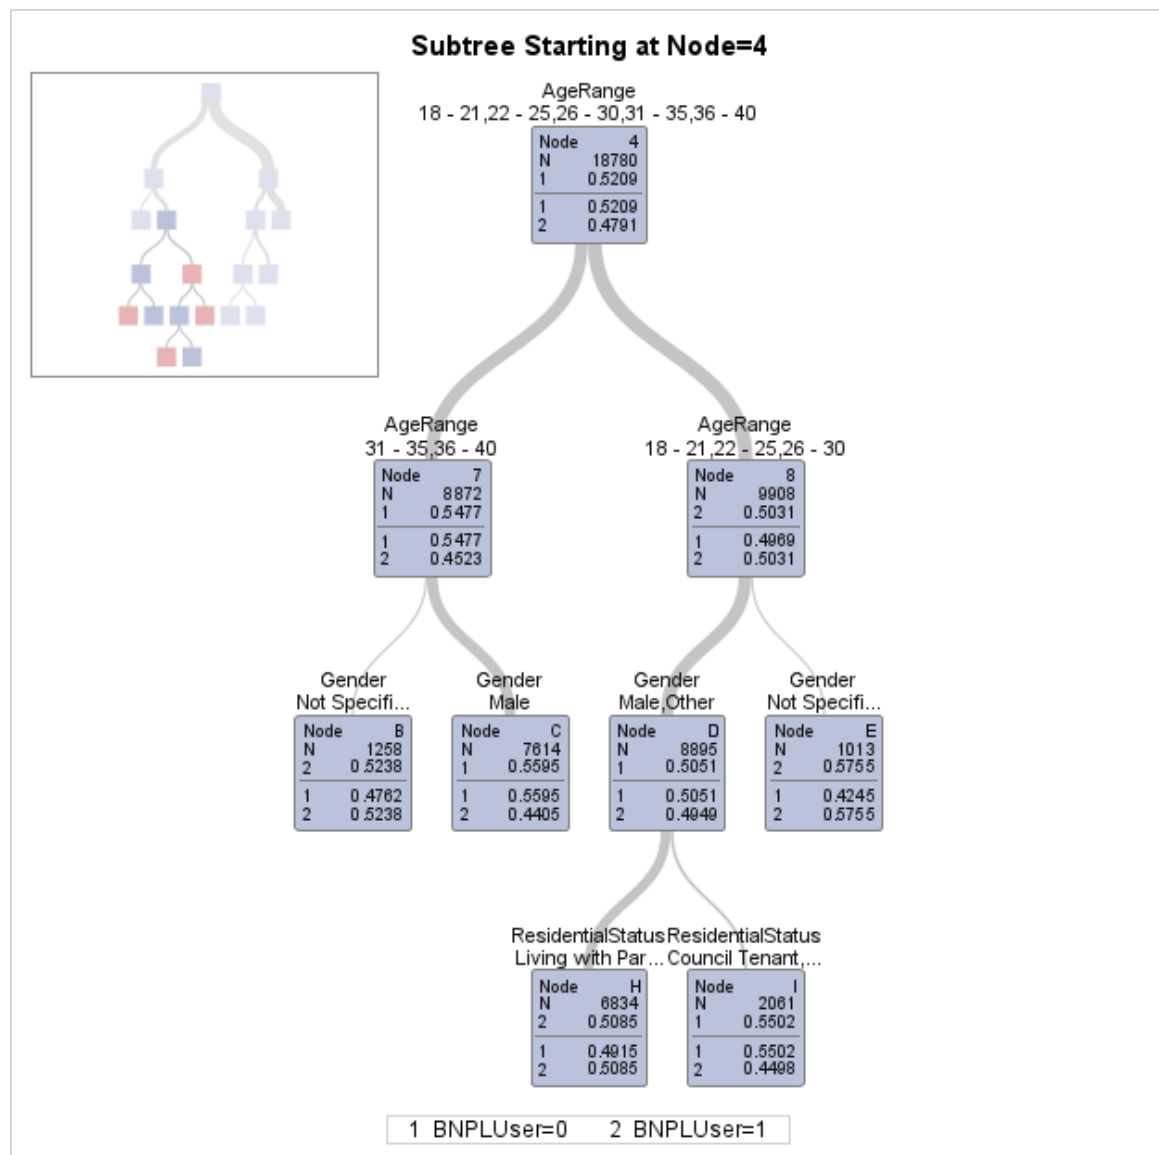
Subtree Starting at Node=4

AgeRange
18 - 21,22 - 25,26 - 30,31 - 35,36 - 40

| Node | 4 |
|---|---|
| N | 18780 |
| 1 | 0.5209 |
| 1 | 0.5209 |
| 2 | 0.4791 |

AgeRange
31 - 35,36 - 40

| Node | 7 |
|---|---|
| N | 8872 |
| 1 | 0.5477 |
| 1 | 0.5477 |
| 2 | 0.4523 |

AgeRange
18 - 21,22 - 25,26 - 30

| Node | 8 |
|---|---|
| N | 9908 |
| 2 | 0.5031 |
| 1 | 0.4969 |
| 2 | 0.5031 |

Gender
Not Specifi...

| Node | B |
|---|---|
| N | 1258 |
| 2 | 0.5238 |
| 1 | 0.4762 |
| 2 | 0.5238 |

Gender
Male

| Node | C |
|---|---|
| N | 7614 |
| 1 | 0.5595 |
| 1 | 0.5595 |
| 2 | 0.4405 |

Gender
Male,Other

| Node | D |
|---|---|
| N | 8895 |
| 1 | 0.5051 |
| 1 | 0.5051 |
| 2 | 0.4949 |

Gender
Not Specifi...

| Node | E |
|---|---|
| N | 1013 |
| 2 | 0.5755 |
| 1 | 0.4245 |
| 2 | 0.5755 |

ResidentialStatus
Living with Par...

| Node | H |
|---|---|
| N | 6834 |
| 2 | 0.5085 |
| 1 | 0.4915 |
| 2 | 0.5085 |

ResidentialStatus
Council Tenant,...

| Node | I |
|---|---|
| N | 2061 |
| 1 | 0.5502 |
| 1 | 0.5502 |
| 2 | 0.4498 |

1 BNPLUser=0 2 BNPLUser=1